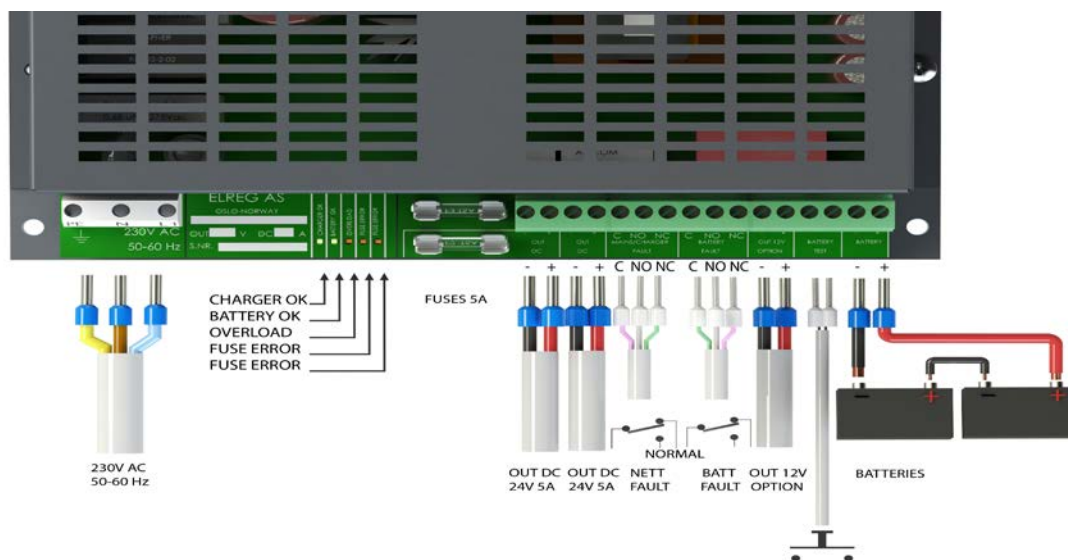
230V AC
50-60 Hz

ELREG AS
OSLO-NORWAY
OUT V DC A
S.NR.

CHARGER OK
BATTERY OK
OVERLOAD
FUSE ERROR
FUSE ERROR

FUSES 5A

- + - + C NO NC C NO NC - + - +

OUT DC
OUT DC
C NO NC
MAINS/CHARGER FAULT
C NO NC
BATTERY FAULT
OUT 12V OPTION
BATTERY TEST
BATTERY

NORMAL

230V AC
50-60 Hz

OUT DC 24V 5A
OUT DC 24V 5A
NETT FAULT
BATT FAULT
OUT 12V OPTION
BATTERIES